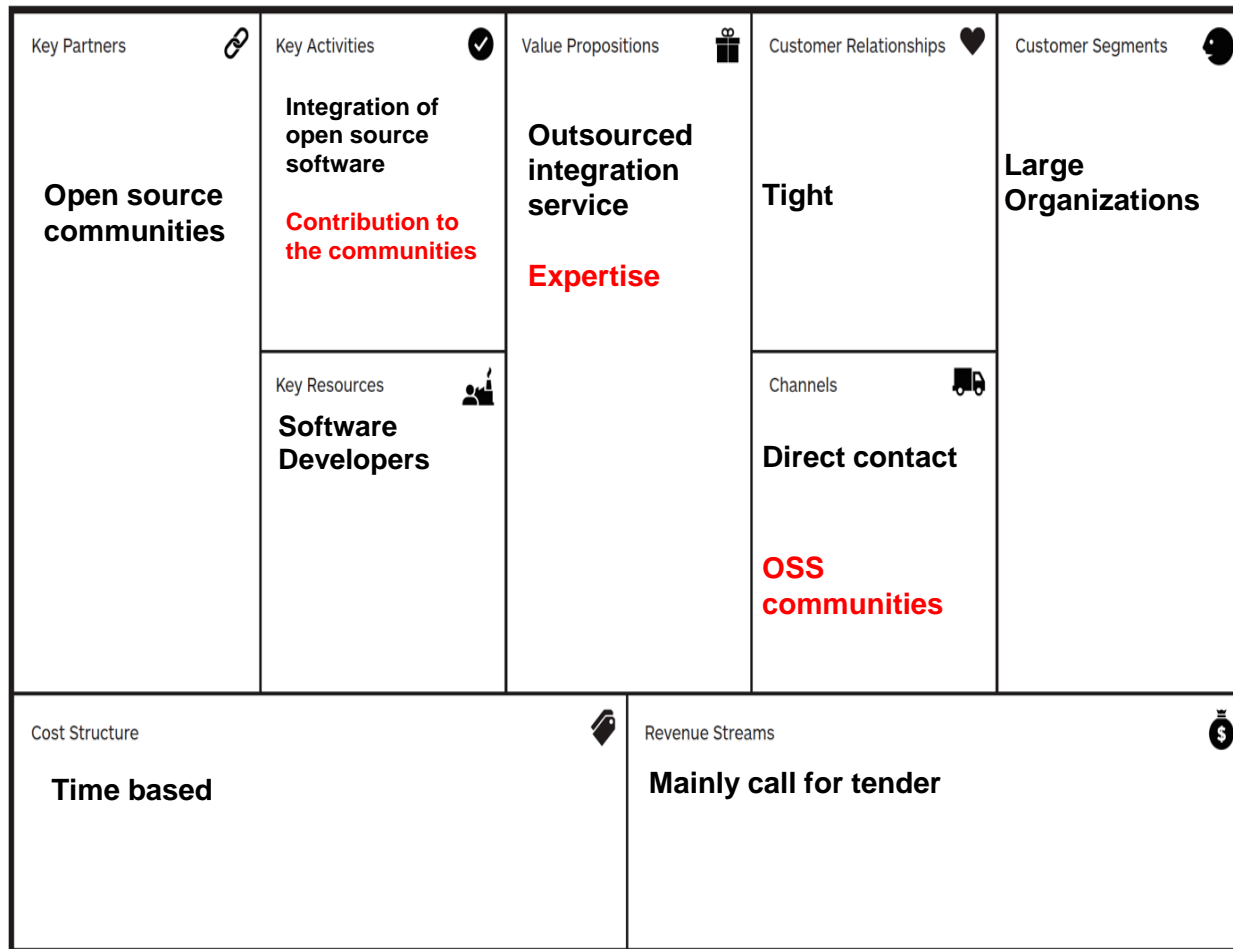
Key Partners

Open source communities

Key Activities

Integration of open source software

Contribution to the communities

Key Resources

Software Developers

Value Propositions

Outsourced integration service

Expertise

Customer Relationships

Tight

Channels

Direct contact

OSS communities

Customer Segments

Large Organizations

Cost Structure

Time based

Revenue Streams

Mainly call for tender